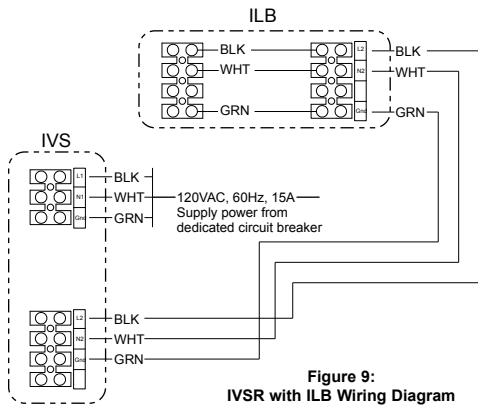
ILB

BLK
WHT
GRN

L2
N2
Grn

BLK
WHT
GRN

IVS

L1
N1
Grn

BLK
WHT
GRN

120VAC, 60Hz, 15A
Supply power from dedicated circuit breaker

L2
N2
Grn

BLK
WHT
GRN

**Figure 9:**
**IVSR with ILB Wiring Diagram**